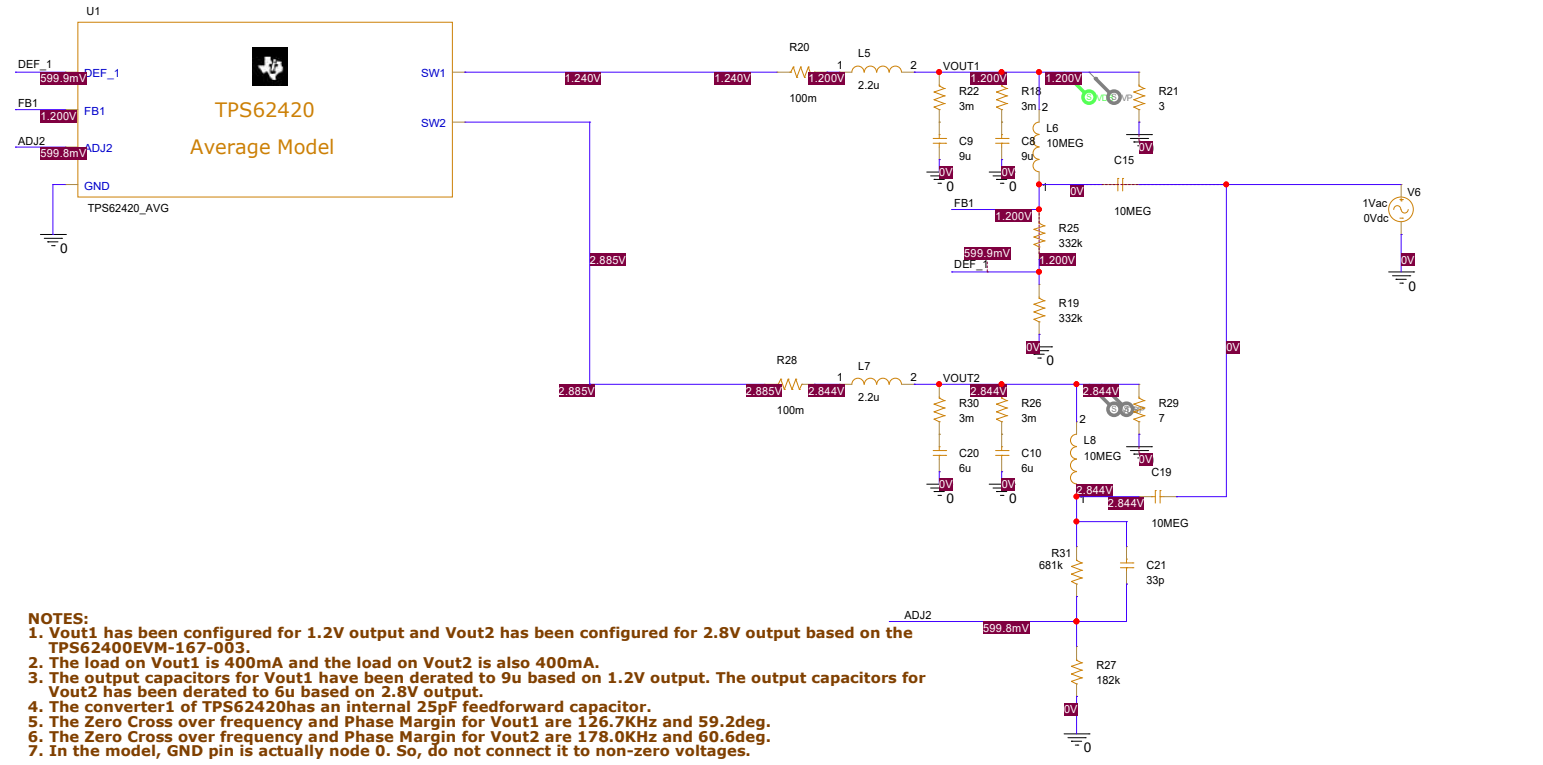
U1

DEF_1
599.9mV
DEF_1
FB1
1.200V
FB1
ADJ2
599.8mV
ADJ2
GND

TPS62420
Average Model

SW1
SW2

TPS62420_AVG
0

1.240V
1.240V
R20
1.200V
100m
1
L5
2.2u
2
VOUT1
1.200V
1.200V
R22
3m
R18
3m
2
R21
3
L6
10MEG
C9
9u
C8
9u
0V
0
0V
0
0V
0V
C15
10MEG
FB1
1.200V
R25
332k
599.9mV
DEF_1
1.200V
R19
332k
0V
0
1Vac
0Vdc
V6
0V
0

2.885V
2.885V
0V

R28
2.885V
2.844V
100m
1
L7
2.2u
2
VOUT2
2.844V
2.844V
R30
3m
R26
3m
R29
7
2
L8
10MEG
C20
6u
C10
6u
0V
0
0V
0
0V
C19
2.844V
2.844V
10MEG
R31
681k
C21
33p
ADJ2
599.8mV
R27
182k
0V
0

NOTES:
1. Vout1 has been configured for 1.2V output and Vout2 has been configured for 2.8V output based on the TPS62400EVM-167-003.
2. The load on Vout1 is 400mA and the load on Vout2 is also 400mA.
3. The output capacitors for Vout1 have been derated to 9u based on 1.2V output. The output capacitors for Vout2 has been derated to 6u based on 2.8V output.
4. The converter1 of TPS62420has an internal 25pF feedforward capacitor.
5. The Zero Cross over frequency and Phase Margin for Vout1 are 126.7KHz and 59.2deg.
6. The Zero Cross over frequency and Phase Margin for Vout2 are 178.0KHz and 60.6deg.
7. In the model, GND pin is actually node 0. So, do not connect it to non-zero voltages.